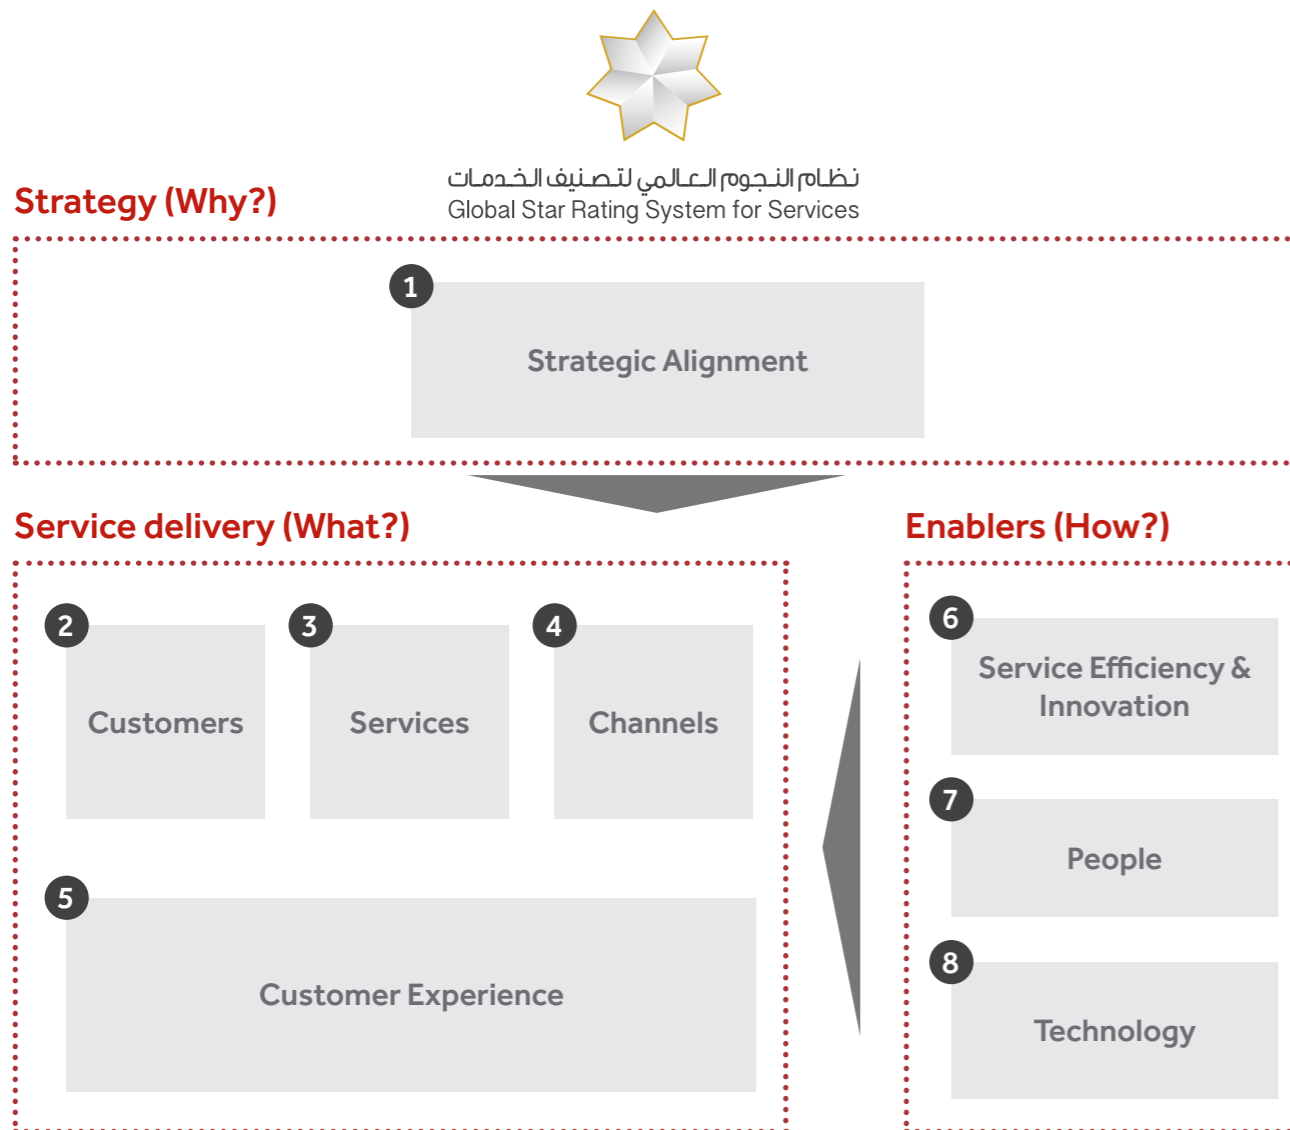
نظام النجوم العالمي لتصنيف الخدمات
Global Star Rating System for Services

Strategy (Why?)

1
Strategic Alignment

Service delivery (What?)

2
Customers

3
Services

4
Channels

5
Customer Experience

Enablers (How?)

6
Service Efficiency & Innovation

7
People

8
Technology